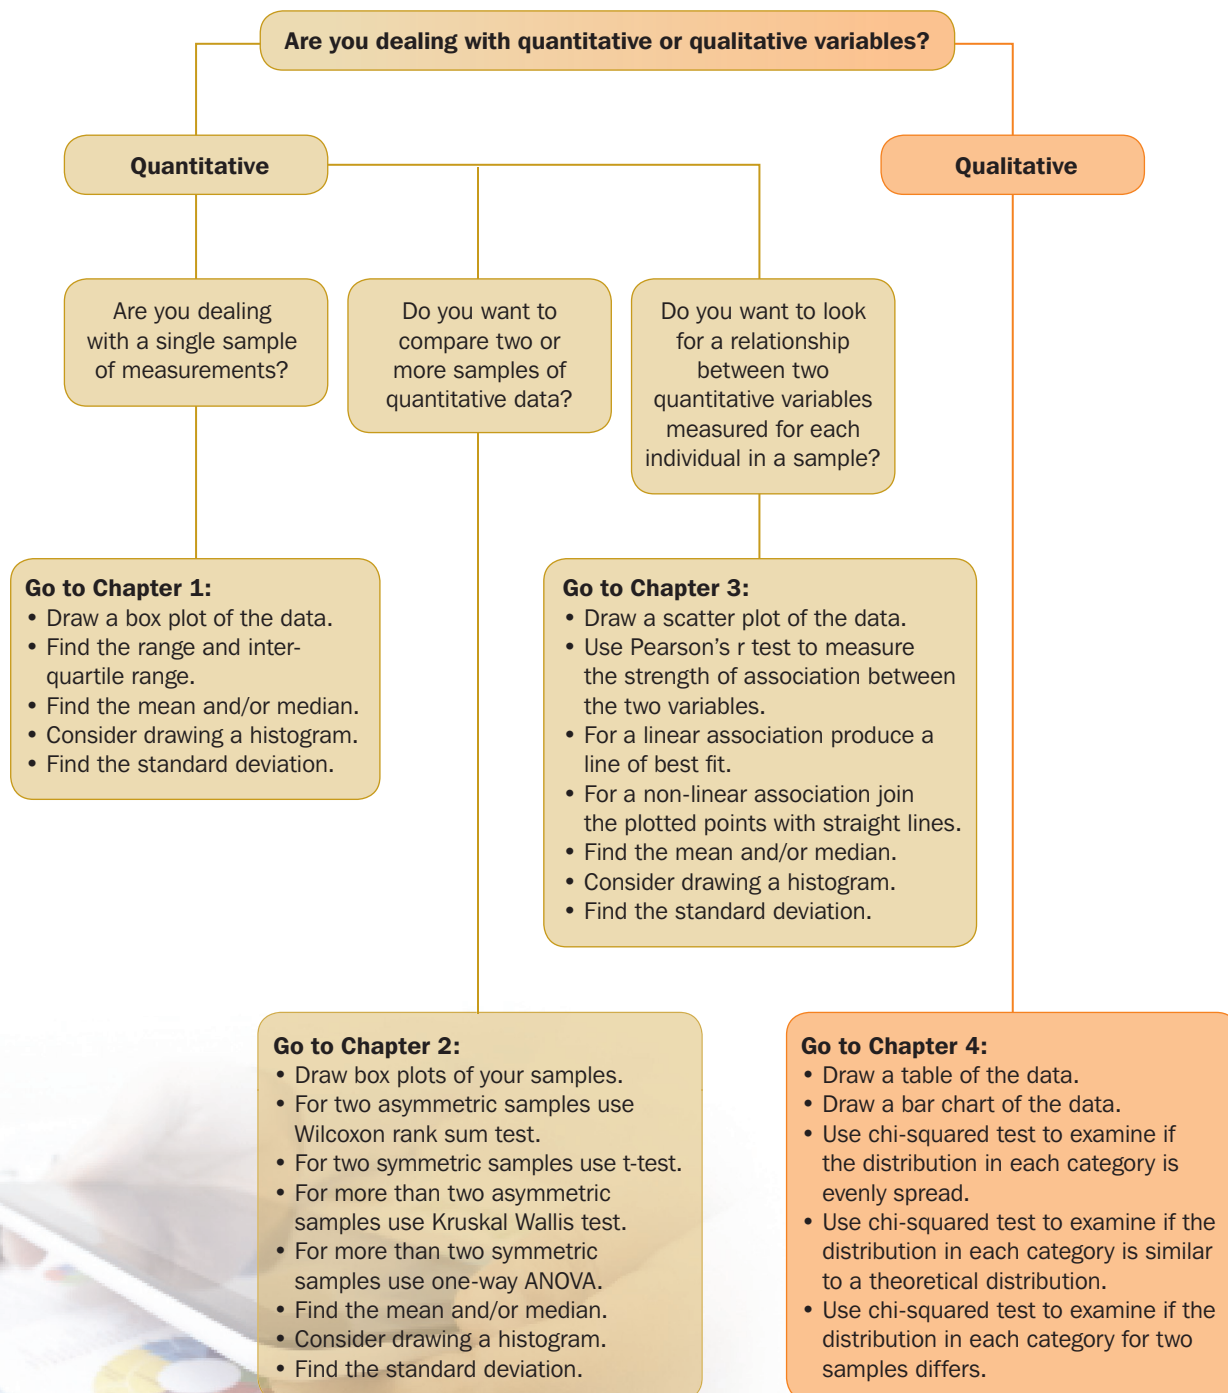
Are you dealing with quantitative or qualitative variables?

Quantitative

Qualitative

Are you dealing with a single sample of measurements?

Do you want to compare two or more samples of quantitative data?

Do you want to look for a relationship between two quantitative variables measured for each individual in a sample?

Go to Chapter 1:
• Draw a box plot of the data.
• Find the range and interquartile range.
• Find the mean and/or median.
• Consider drawing a histogram.
• Find the standard deviation.

Go to Chapter 3:
• Draw a scatter plot of the data.
• Use Pearson's r test to measure the strength of association between the two variables.
• For a linear association produce a line of best fit.
• For a non-linear association join the plotted points with straight lines.
• Find the mean and/or median.
• Consider drawing a histogram.
• Find the standard deviation.

Go to Chapter 2:
• Draw box plots of your samples.
• For two asymmetric samples use Wilcoxon rank sum test.
• For two symmetric samples use t-test.
• For more than two asymmetric samples use Kruskal Wallis test.
• For more than two symmetric samples use one-way ANOVA.
• Find the mean and/or median.
• Consider drawing a histogram.
• Find the standard deviation.

Go to Chapter 4:
• Draw a table of the data.
• Draw a bar chart of the data.
• Use chi-squared test to examine if the distribution in each category is evenly spread.
• Use chi-squared test to examine if the distribution in each category is similar to a theoretical distribution.
• Use chi-squared test to examine if the distribution in each category for two samples differs.